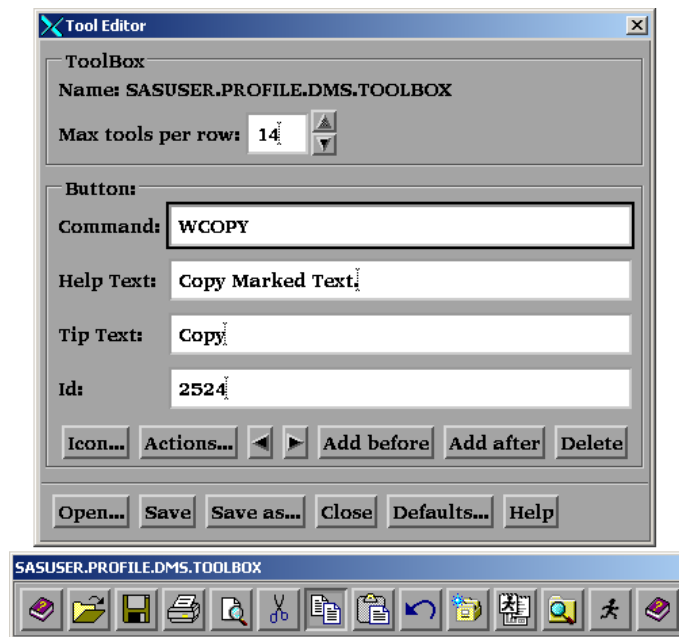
Tool Editor

ToolBox
Name: SASUSER.PROFILE.DMS.TOOLBOX
Max tools per row: 14

Button:
Command: WCOPY
Help Text: Copy Marked Text.
Tip Text: Copy
Id: 2524

Icon... Actions... Add before Add after Delete

Open... Save Save as... Close Defaults... Help

SASUSER.PROFILE.DMS.TOOLBOX